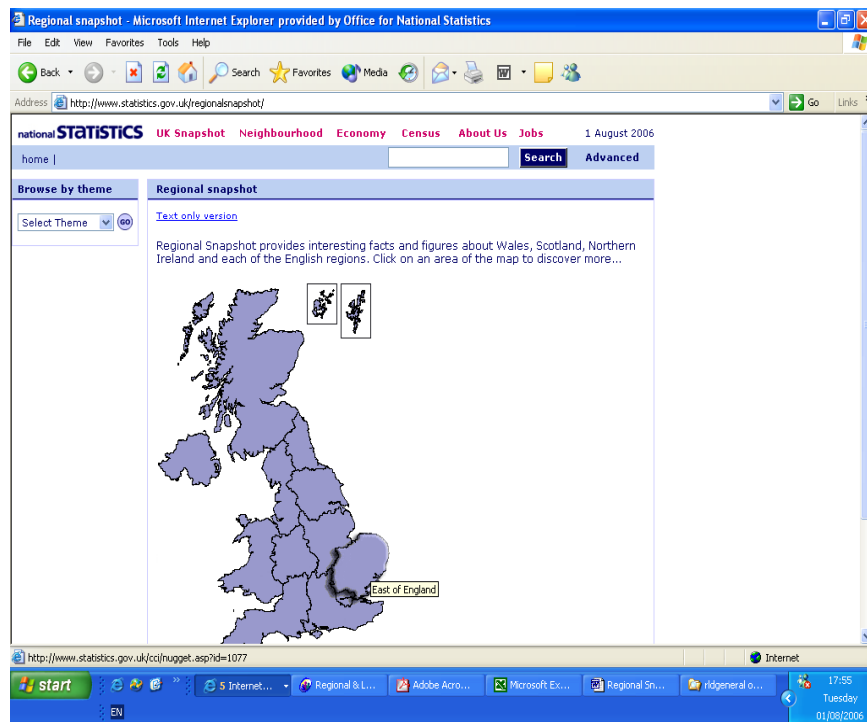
Regional snapshot - Microsoft Internet Explorer provided by Office for National Statistics

File Edit View Favorites Tools Help

Back Search Favorites Media

Address http://www.statistics.gov.uk/regionalsnapshot/ Go Links

national STATISTICS UK Snapshot Neighbourhood Economy Census About Us Jobs 1 August 2006

home | Search Advanced

Browse by theme

Select Theme GO

Regional snapshot

Text only version

Regional Snapshot provides interesting facts and figures about Wales, Scotland, Northern Ireland and each of the English regions. Click on an area of the map to discover more...

East of England

http://www.statistics.gov.uk/cci/nugget.asp?id=1077

Internet

start 5 Internet... Regional & L... Adobe Acro... Microsoft Ex... Regional Sn... rldgeneral o...

EN

17:55 Tuesday 01/08/2006